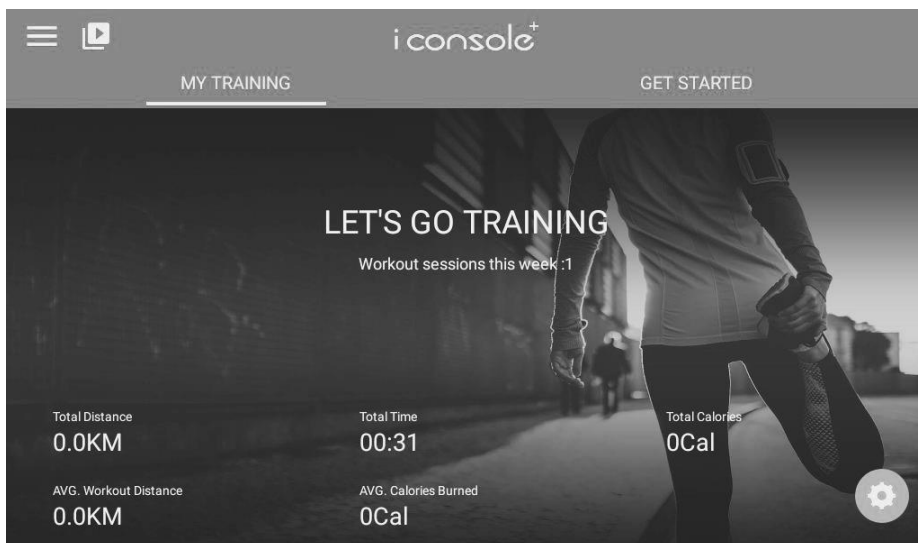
i console$^+$

MY TRAINING

GET STARTED

LET'S GO TRAINING

Workout sessions this week :1

Total Distance
0.0KM

Total Time
00:31

Total Calories
0Cal

AVG. Workout Distance
0.0KM

AVG. Calories Burned
0Cal